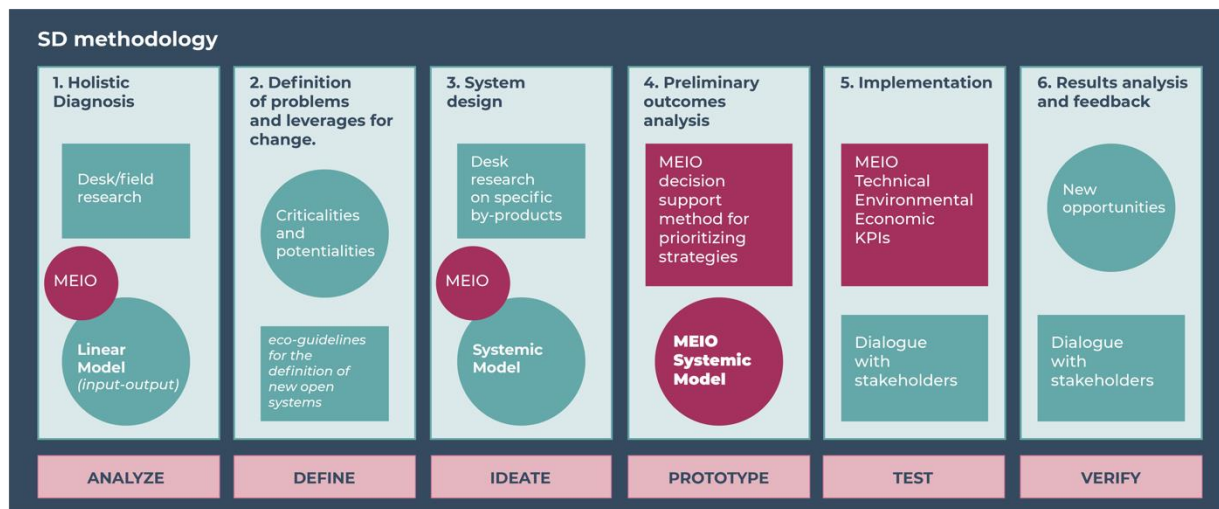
SD methodology

1. Holistic Diagnosis

Desk/field research

MEIO

Linear Model *(input-output)*

ANALYZE

2. Definition of problems and leverages for change.

Criticalities and potentialities

*eco-guidelines for the definition of new open systems*

DEFINE

3. System design

Desk research on specific by-products

MEIO

Systemic Model

IDEATE

4. Preliminary outcomes analysis

MEIO decision support method for prioritizing strategies

MEIO Systemic Model

PROTOTYPE

5. Implementation

MEIO Technical Environmental Economic KPIs

Dialogue with stakeholders

TEST

6. Results analysis and feedback

New opportunities

Dialogue with stakeholders

VERIFY